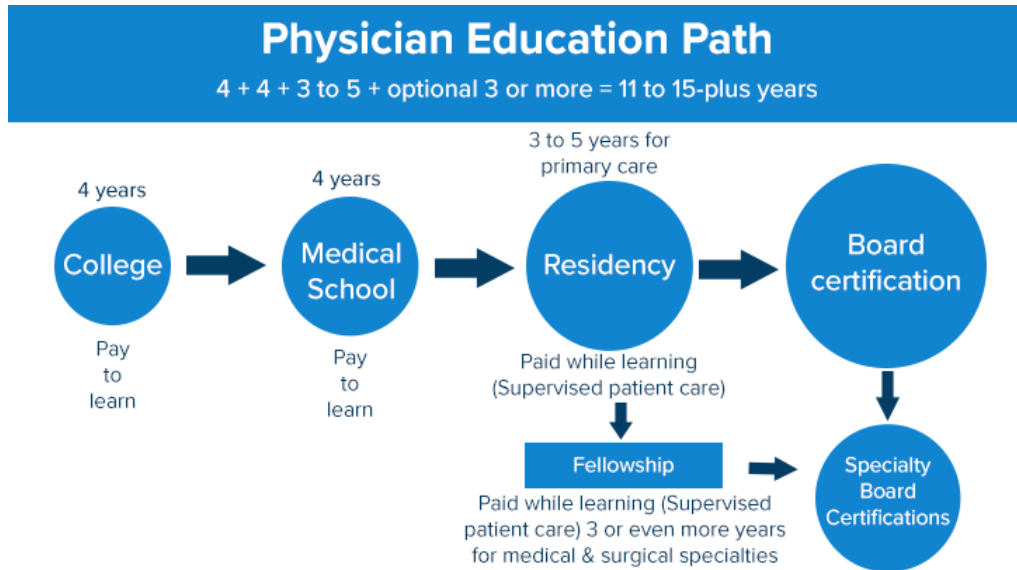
Physician Education Path

4 + 4 + 3 to 5 + optional 3 or more = 11 to 15-plus years

4 years

College

Pay to learn

4 years

Medical School

Pay to learn

3 to 5 years for primary care

Residency

Paid while learning (Supervised patient care)

Board certification

Fellowship

Paid while learning (Supervised patient care) 3 or even more years for medical & surgical specialties

Specialty Board Certifications